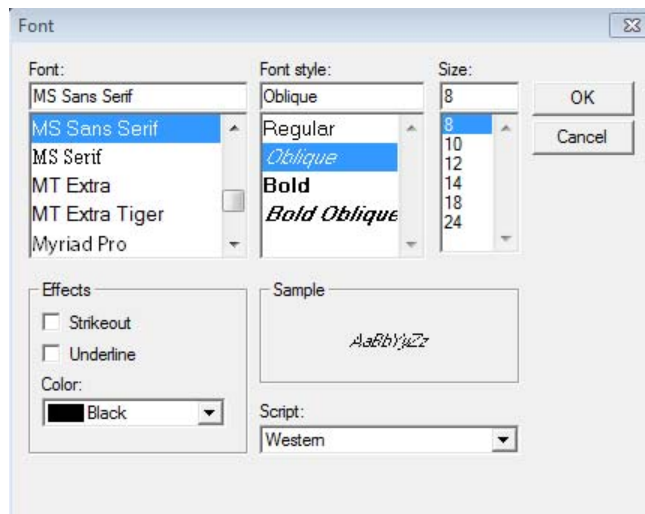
Font

Font:
MS Sans Serif
MS Sans Serif
MS Serif
MT Extra
MT Extra Tiger
Myriad Pro

Font style:
Oblique
Regular
Oblique
Bold
Bold Oblique

Size:
8
8
10
12
14
18
24

OK
Cancel

Effects
Strikeout
Underline
Color:
Black

Sample
AaBbYyZz

Script:
Western